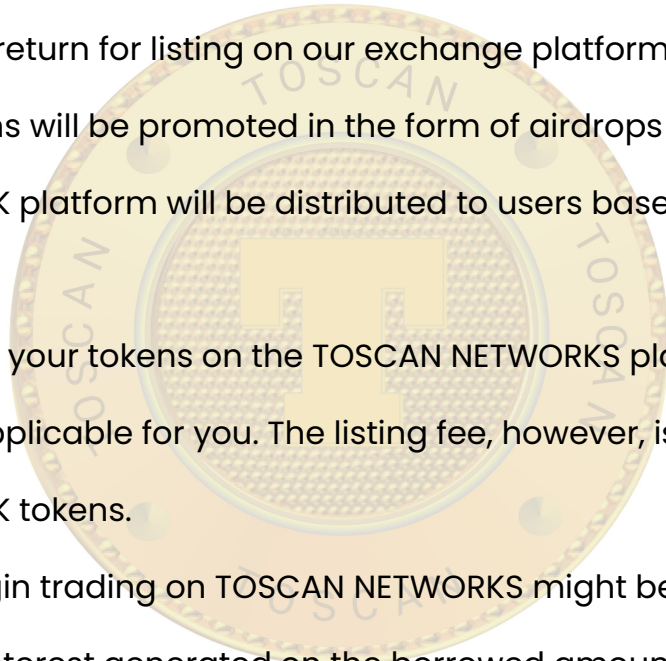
return for listing on our exchange platform

s will be promoted in the form of airdrops

K platform will be distributed to users base

your tokens on the TOSCAN NETWORKS pl

plicable for you. The listing fee, however, i

K tokens.

in trading on TOSCAN NETWORKS might be

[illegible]

TOSCAN

TOSCAN

TOSCAN

TOSCAN